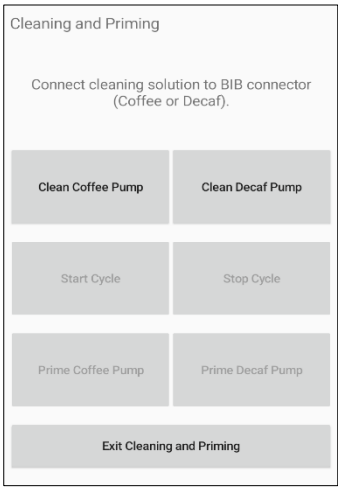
Cleaning and Priming

Connect cleaning solution to BIB connector (Coffee or Decaf).

Clean Coffee Pump

Clean Decaf Pump

Start Cycle

Stop Cycle

Prime Coffee Pump

Prime Decaf Pump

Exit Cleaning and Priming